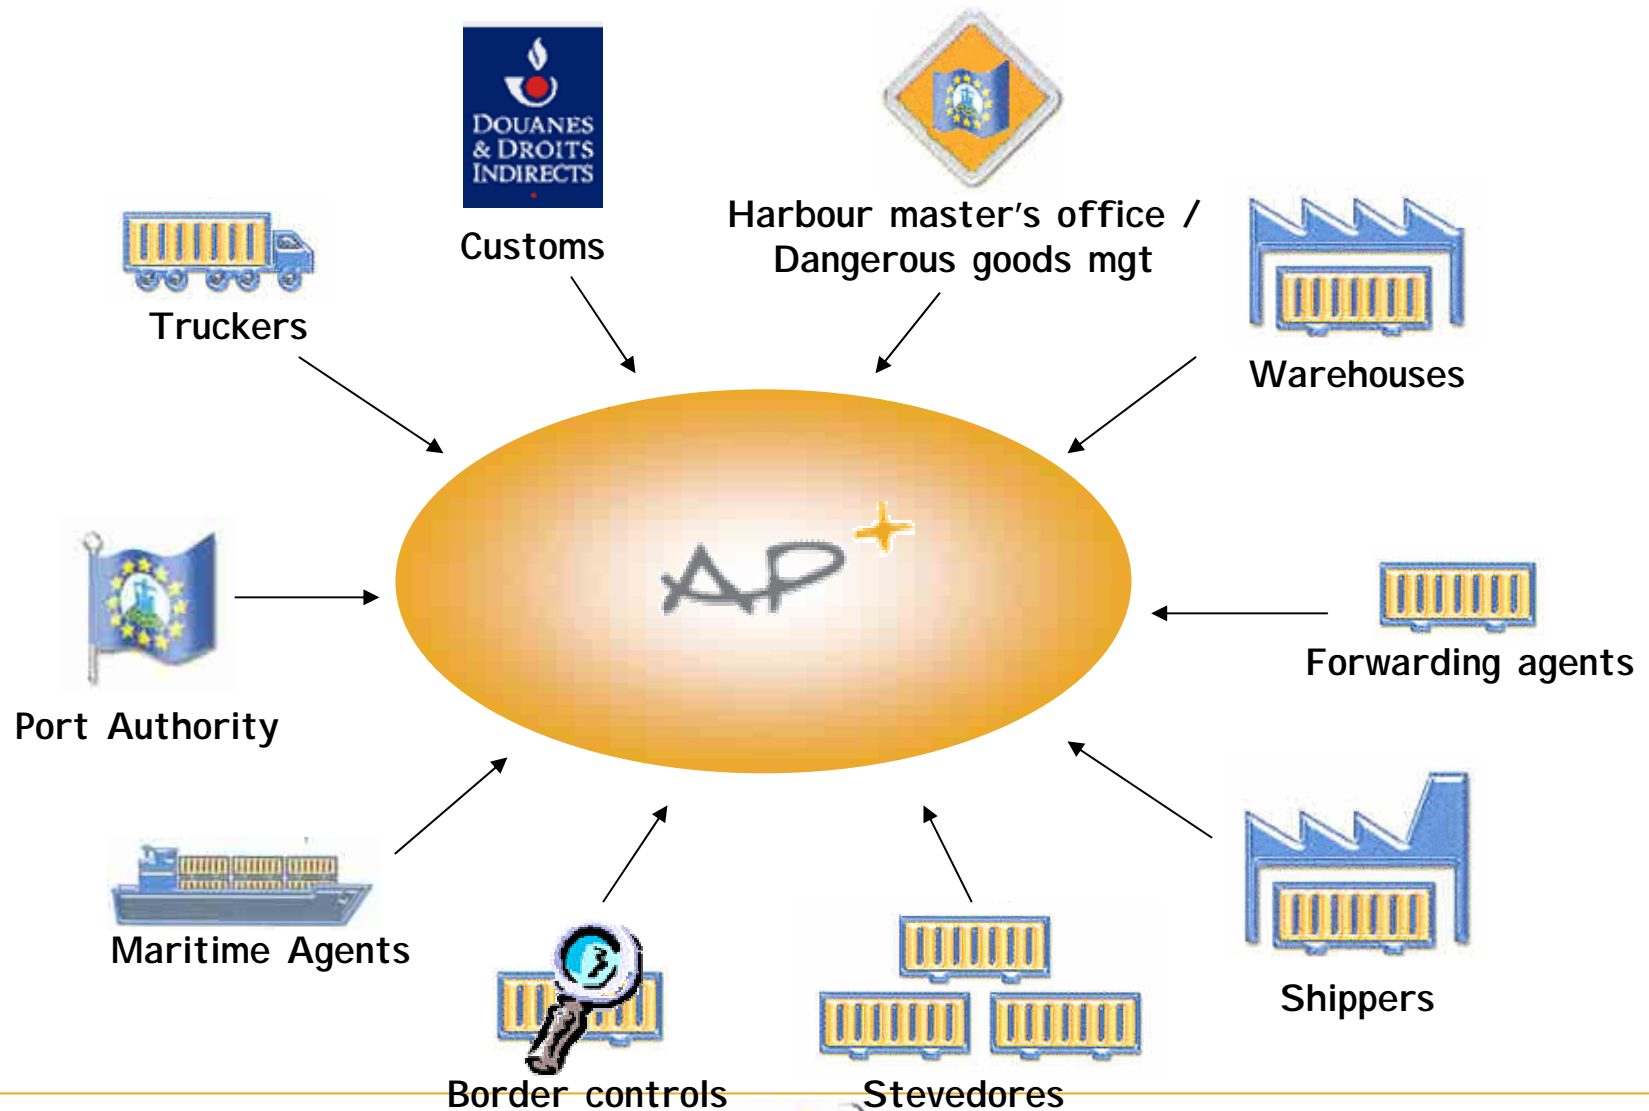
DOUANES & DROITS INDIRECTS

Customs

Harbour master's office / Dangerous goods mgt

Truckers

Warehouses

AP+

Port Authority

Forwarding agents

Maritime Agents

Shippers

Border controls

Stevedores